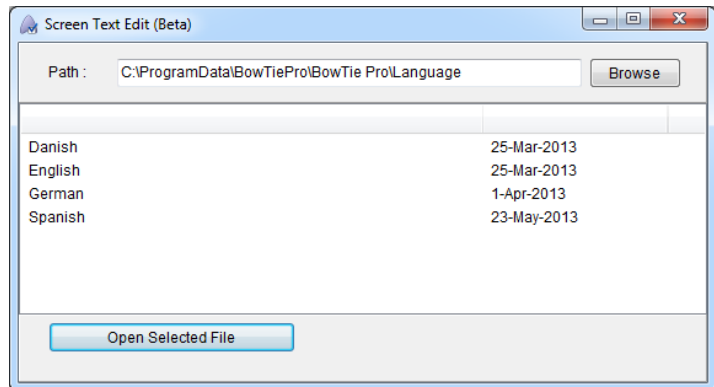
Screen Text Edit (Beta)

Path : C:\ProgramData\BowTiePro\BowTie Pro\Language

Browse

| | |
|---|---|
| Danish | 25-Mar-2013 |
| English | 25-Mar-2013 |
| German | 1-Apr-2013 |
| Spanish | 23-May-2013 |

Open Selected File